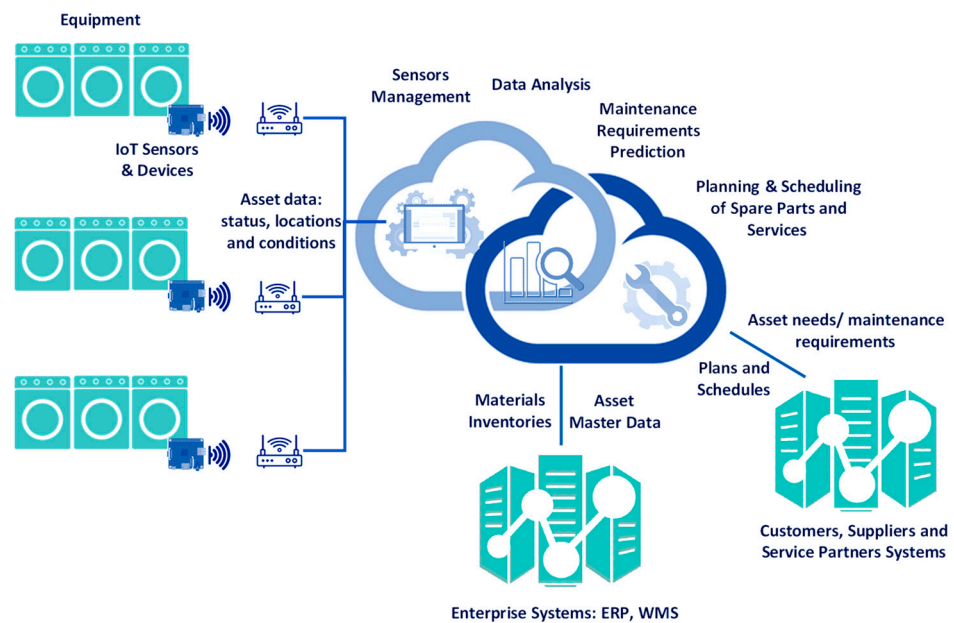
Equipment

IoT Sensors & Devices

Asset data: status, locations and conditions

Sensors Management

Data Analysis

Maintenance Requirements Prediction

Planning & Scheduling of Spare Parts and Services

Asset needs/ maintenance requirements

Plans and Schedules

Materials Inventories

Asset Master Data

Customers, Suppliers and Service Partners Systems

Enterprise Systems: ERP, WMS